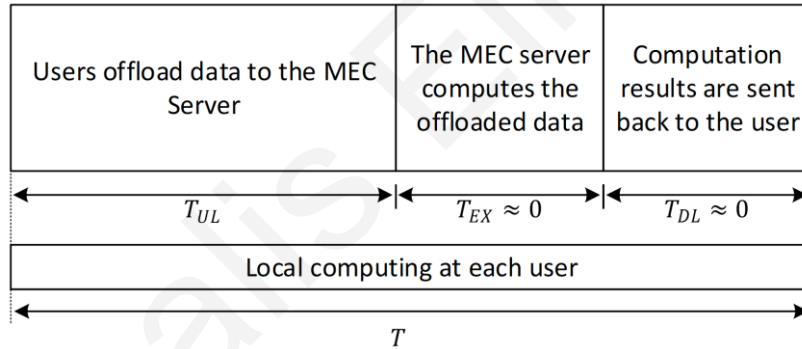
| Users offload data to the MEC Server | The MEC server computes the offloaded data | Computation results are sent back to the user |
|---|---|---|

$T_{UL}$ $T_{EX} \approx 0$ $T_{DL} \approx 0$

Local computing at each user

$T$